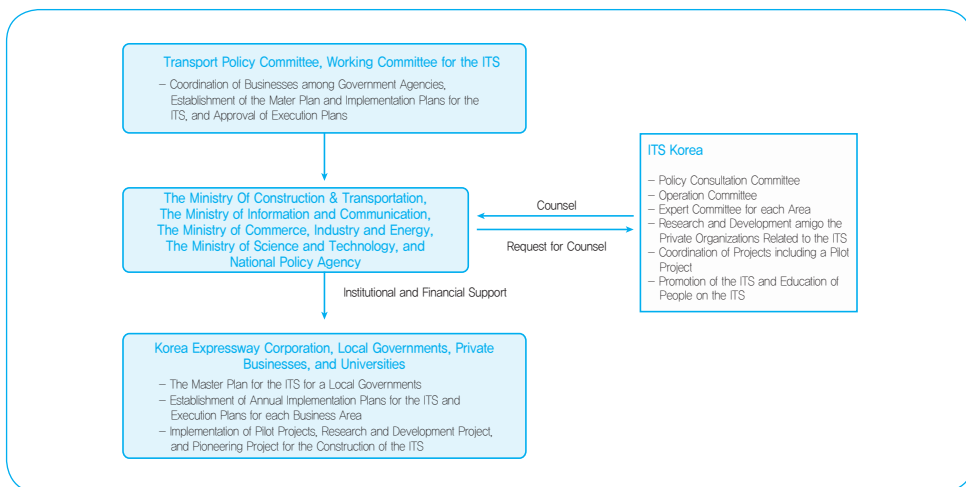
Transport Policy Committee, Working Committee for the ITS

– Coordination of Businesses among Government Agencies, Establishment of the Mater Plan and Implementation Plans for the ITS, and Approval of Execution Plans

The Ministry Of Construction & Transportation, The Ministry of Information and Communication, The Ministry of Commerce, Industry and Energy, The Ministry of Science and Technology, and National Policy Agency

Counsel

Request for Counsel

ITS Korea

– Policy Consultation Committee
– Operation Committee
– Expert Committee for each Area
– Research and Development amigo the Private Organizations Related to the ITS
– Coordination of Projects including a Pilot Project
– Promotion of the ITS and Education of People on the ITS

Institutional and Financial Support

Korea Expressway Corporation, Local Governments, Private Businesses, and Universities

– The Master Plan for the ITS for a Local Governments
– Establishment of Annual Implementation Plans for the ITS and Execution Plans for each Business Area
– Implementation of Pilot Projects, Research and Development Project, and Pioneering Project for the Construction of the ITS